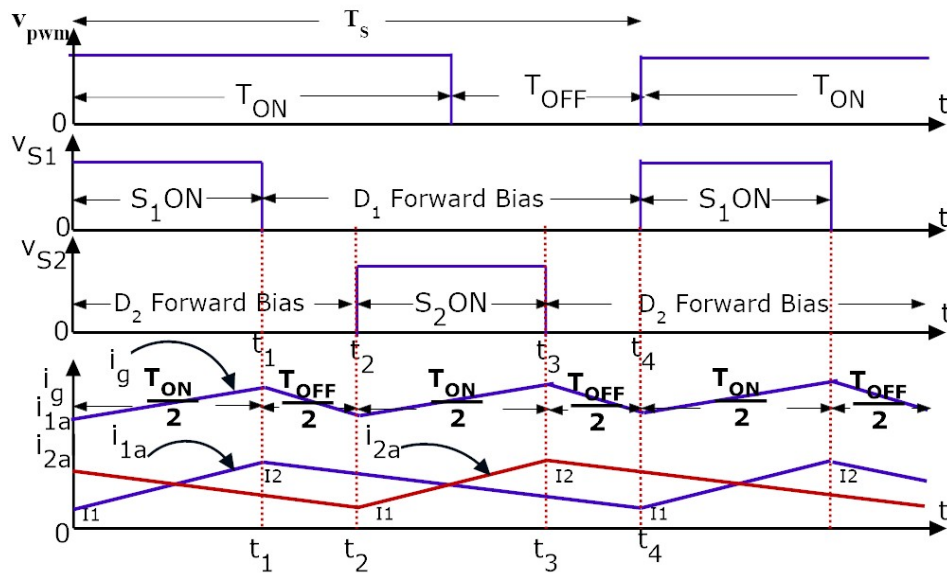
$v_{pwm}$
$T_s$
$T_{ON}$ $T_{OFF}$ $T_{ON}$
0 t
$v_{S1}$
$S_1ON$ $D_1$ Forward Bias $S_1ON$
0 t
$v_{S2}$
$D_2$ Forward Bias $S_2ON$ $D_2$ Forward Bias
0 t
$t_1$ $t_2$ $t_3$ $t_4$
$i_g$
$i_{1a}$
$i_{2a}$
$i_g$ $\frac{T_{ON}}{2}$ $\frac{T_{OFF}}{2}$ $\frac{T_{ON}}{2}$ $\frac{T_{OFF}}{2}$ $\frac{T_{ON}}{2}$ $\frac{T_{OFF}}{2}$
$i_{1a}$ $i_{2a}$
I2 I2 I2
I1 I1 I1
0 t
$t_1$ $t_2$ $t_3$ $t_4$